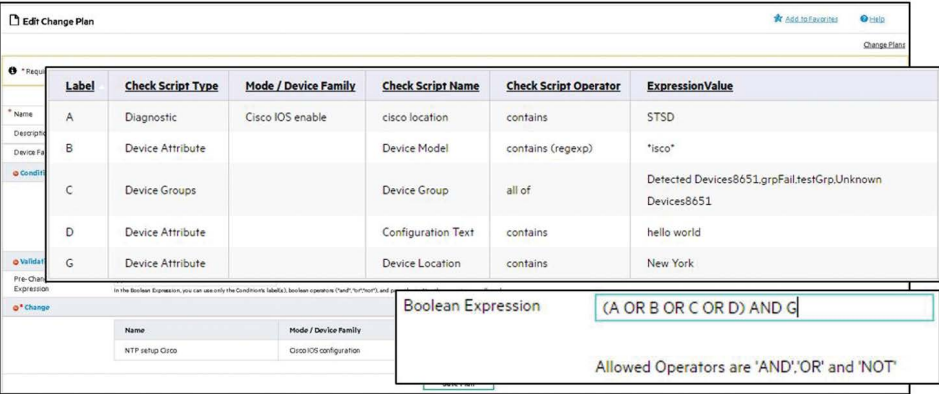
Edit Change Plan

Add to Favorites

Help

Change Plans

* Requ

* Name

Descripti

Device Fa

Conditi

Validati

Pre-Chan Expression

* Change

| Label | Check Script Type | Mode / Device Family | Check Script Name | Check Script Operator | ExpressionValue |
|---|---|---|---|---|---|
| A | Diagnostic | Cisco IOS enable | cisco location | contains | STSD |
| B | Device Attribute | | Device Model | contains (regexp) | *isco* |
| C | Device Groups | | Device Group | all of | Detected Devices8651,grpFail,testGrp,Unknown Devices8651 |
| D | Device Attribute | | Configuration Text | contains | hello world |
| G | Device Attribute | | Device Location | contains | New York |

In the Boolean Expression, you can use only the Condition's label(s), boolean operators ("and","or","not"), and p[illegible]

| Name | Mode / Device Family |
|---|---|
| NTP setup Cisco | Cisco IOS configuration |

Boolean Expression (A OR B OR C OR D) AND G

Allowed Operators are 'AND','OR' and 'NOT'

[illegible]